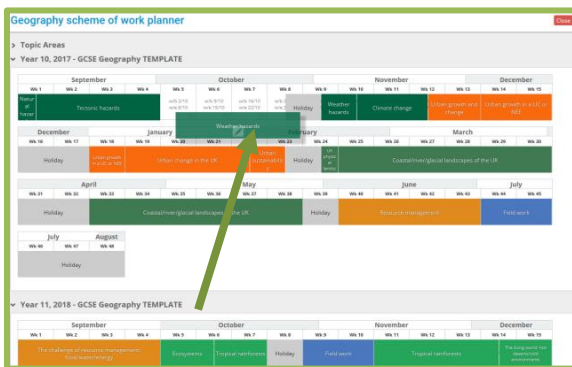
Geography scheme of work planner

Close

> Topic Areas

Year 10, 2017 - GCSE Geography TEMPLATE

| September | | | | October | | | | November | | | | December | |
|---|---|---|---|---|---|---|---|---|---|---|---|---|---|
| Wk 1 | Wk 2 | Wk 3 | Wk 4 | Wk 5 | Wk 6 | Wk 7 | Wk 8 | Wk 9 | Wk 10 | Wk 11 | Wk 12 | Wk 13 | Wk 14 | Wk 15 |

Natural hazards

Tectonic hazards

w/c 2/10 w/c 9/10 w/c 16/10 w/c 23/10

Weather hazards

Holiday

Weather hazards

Climate change

Urban growth and change

Urban growth in a LIC or NEE

| December | | January | | | | February | | | | March | | | |
|---|---|---|---|---|---|---|---|---|---|---|---|---|---|
| Wk 16 | Wk 17 | Wk 18 | Wk 19 | Wk 20 | Wk 21 | Wk 22 | Wk 23 | Wk 24 | Wk 25 | Wk 26 | Wk 27 | Wk 28 | Wk 29 | Wk 30 |

Holiday

Urban growth in a LIC or NEE

Urban change in the UK

Urban sustainability

Holiday

UK physical landscapes

Coastal/river/glacial landscapes of the UK

| April | | | | May | | | | June | | | | July |
|---|---|---|---|---|---|---|---|---|---|---|---|---|
| Wk 31 | Wk 32 | Wk 33 | Wk 34 | Wk 35 | Wk 36 | Wk 37 | Wk 38 | Wk 39 | Wk 40 | Wk 41 | Wk 42 | Wk 43 | Wk 44 | Wk 45 |

Holiday

Coastal/river/glacial landscapes of the UK

Holiday

Resource management

Field work

| July | | August |
|---|---|---|
| Wk 46 | Wk 47 | Wk 48 |

Holiday

Year 11, 2018 - GCSE Geography TEMPLATE

| September | | | | October | | | | November | | | | December | |
|---|---|---|---|---|---|---|---|---|---|---|---|---|---|
| Wk 1 | Wk 2 | Wk 3 | Wk 4 | Wk 5 | Wk 6 | Wk 7 | Wk 8 | Wk 9 | Wk 10 | Wk 11 | Wk 12 | Wk 13 | Wk 14 | Wk 15 |

The challenges of resource management: Food/water/energy

Ecosystems

Tropical rainforests

Holiday

Field work

Tropical rainforests

The living world: hot deserts/cold environments